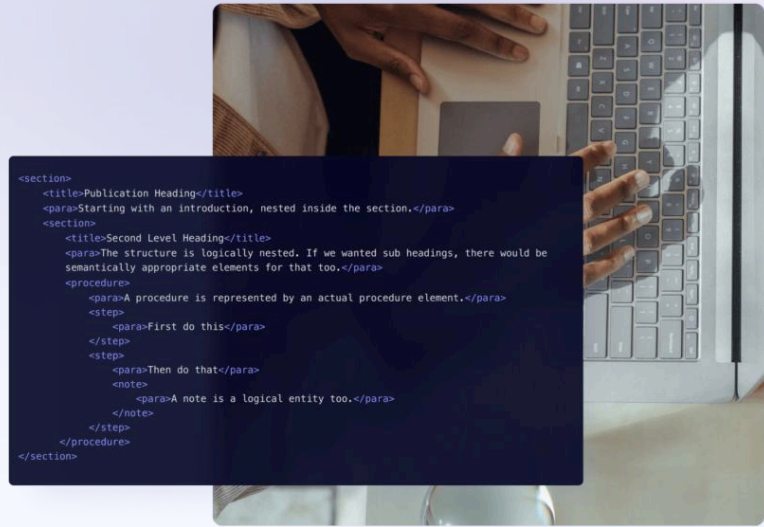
<section>
<title>Publication Heading</title>
<para>Starting with an introduction, nested inside the section.</para>
<section>
<title>Second Level Heading</title>
<para>The structure is logically nested. If we wanted sub headings, there would be semantically appropriate elements for that too.</para>
<procedure>
<para>A procedure is represented by an actual procedure element.</para>
<step>
<para>First do this</para>
</step>
<step>
<para>Then do that</para>
<note>
<para>A note is a logical entity too.</para>
</note>
</step>
</procedure>
</section>